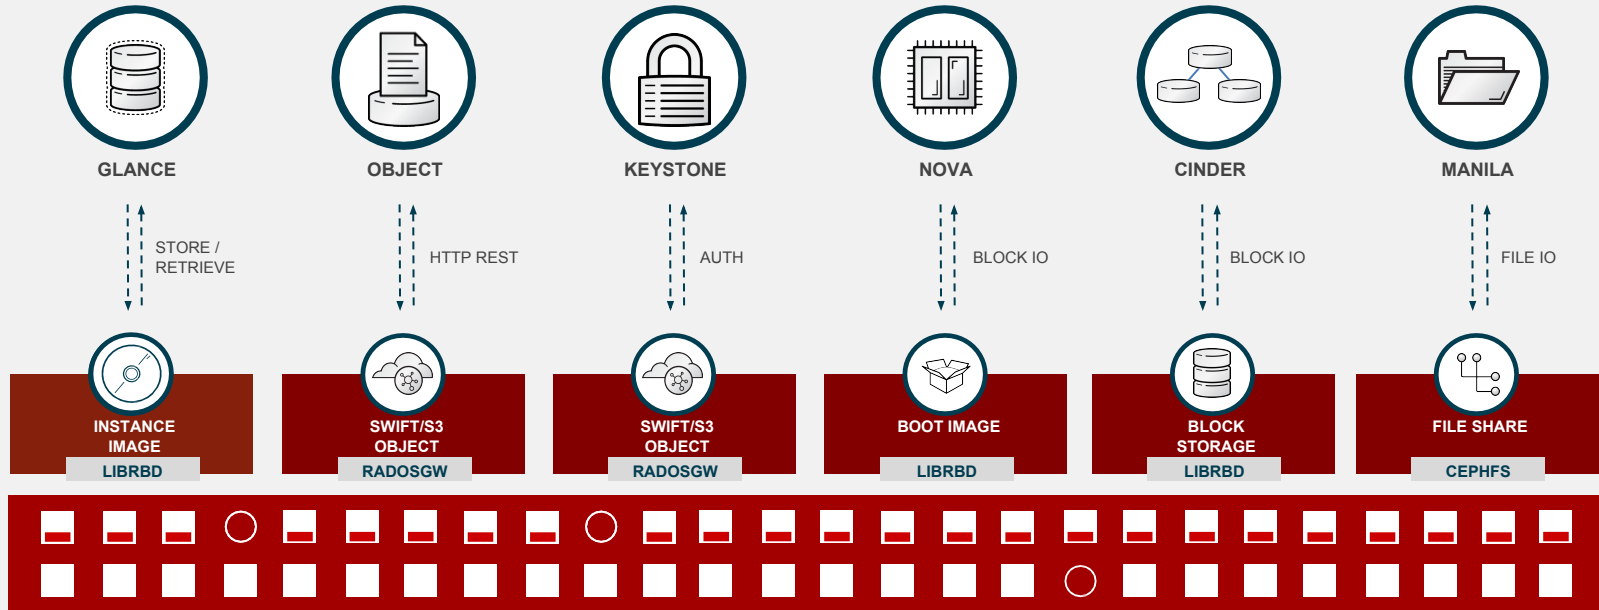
GLANCE

OBJECT

KEYSTONE

NOVA

CINDER

MANILA

STORE / RETRIEVE

HTTP REST

AUTH

BLOCK IO

BLOCK IO

FILE IO

INSTANCE IMAGE
LIBRBD

SWIFT/S3 OBJECT
RADOSGW

SWIFT/S3 OBJECT
RADOSGW

BOOT IMAGE
LIBRBD

BLOCK STORAGE
LIBRBD

FILE SHARE
CEPHFS